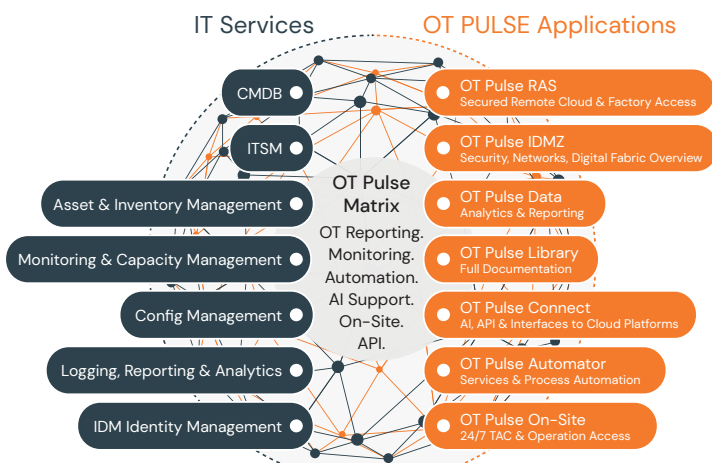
IT Services

CMDB

ITSM

Asset & Inventory Management

Monitoring & Capacity Management

Config Management

Logging, Reporting & Analytics

IDM Identity Management

OT PULSE Applications

OT Pulse RAS
Secured Remote Cloud & Factory Access

OT Pulse IDMZ
Security, Networks, Digital Fabric Overview

OT Pulse Data
Analytics & Reporting

OT Pulse Library
Full Documentation

OT Pulse Connect
AI, API & Interfaces to Cloud Platforms

OT Pulse Automator
Services & Process Automation

OT Pulse On-Site
24/7 TAC & Operation Access

OT Pulse Matrix

OT Reporting. Monitoring. Automation. AI Support. On-Site. API.